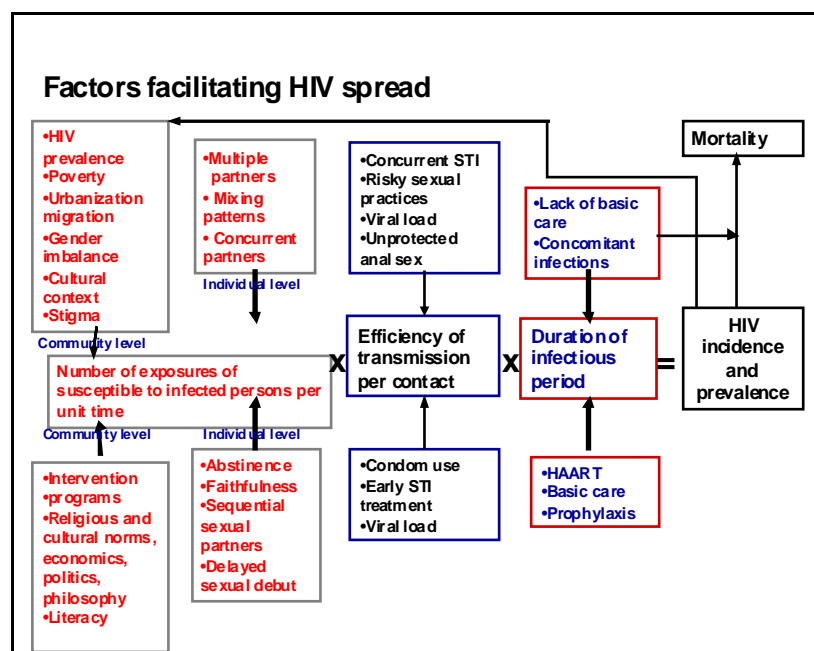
Factors facilitating HIV spread

•HIV prevalence
•Poverty
•Urbanization migration
•Gender imbalance
•Cultural context
•Stigma

Community level

•Multiple partners
• Mixing patterns
• Concurrent partners

Individual level

•Concurrent STI
•Risky sexual practices
•Viral load
•Unprotected anal sex

•Lack of basic care
•Concomitant infections

Mortality

Number of exposures of susceptible to infected persons per unit time

x

Efficiency of transmission per contact

x

Duration of infectious period

=

HIV incidence and prevalence

Community level

Individual level

•Intervention programs
•Religious and cultural norms, economics, politics, philosophy
•Literacy

•Abstinence
•Faithfulness
•Sequential sexual partners
•Delayed sexual debut

•Condom use
•Early STI treatment
•Viral load

•HAART
•Basic care
•Prophylaxis